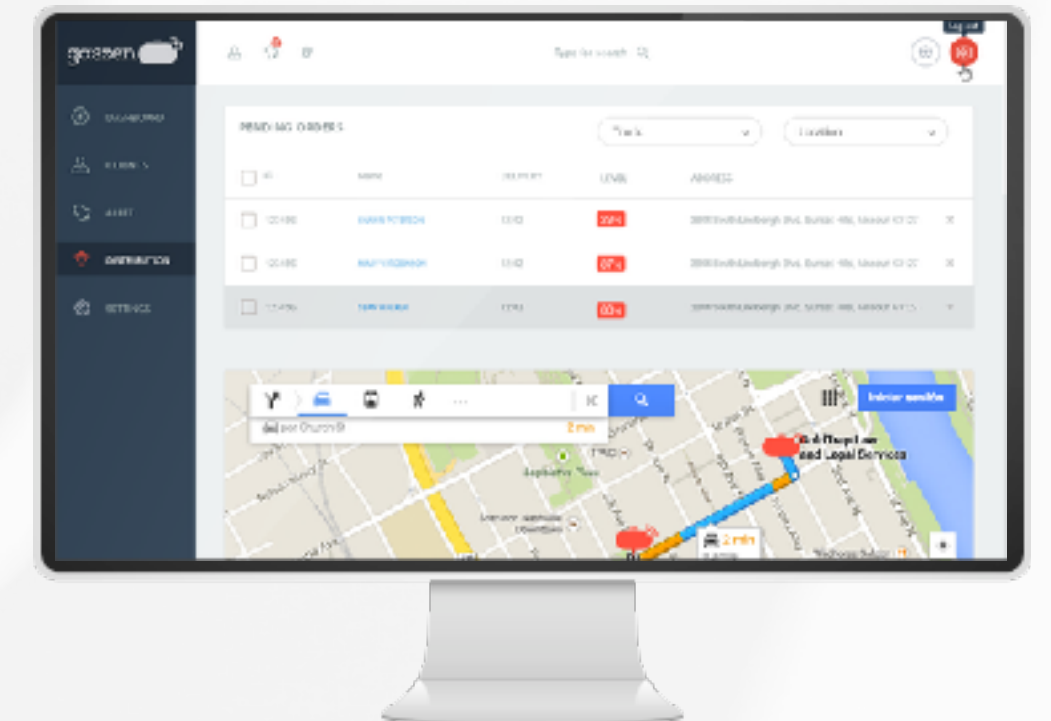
greeen

Logout

Type for search

DASHBOARD

CLIENTS

ALERT

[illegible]

SETTINGS

PENDING ORDERS

Track

Location

| ID | NAME | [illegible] | LEVEL | ADDRESS |
|---|---|---|---|---|
| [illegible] | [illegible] | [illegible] | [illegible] | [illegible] |
| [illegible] | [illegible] | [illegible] | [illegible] | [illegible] |
| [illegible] | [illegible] | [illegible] | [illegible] | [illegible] |

por Church St

2 min

Iniciar sesión

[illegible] Legal Services

2 min